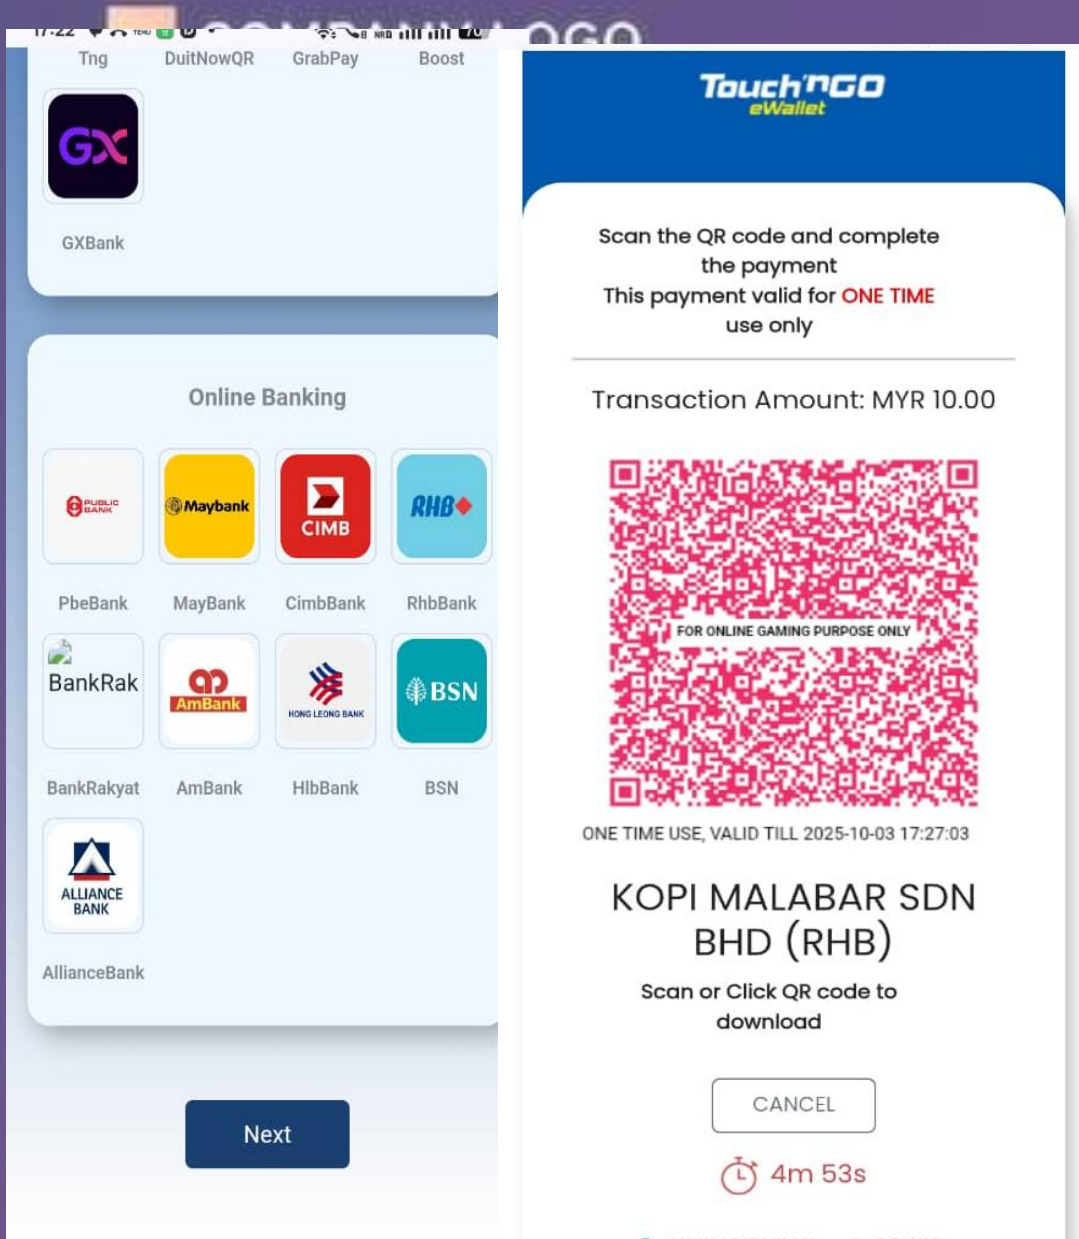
Tng DuitNowQR GrabPay Boost

GX

GXBank

Online Banking

PUBLIC BANK

Maybank

CIMB

RHB

PbeBank MayBank CimbBank RhbBank

BankRak

AmBank

HONG LEONG BANK

BSN

BankRakyat AmBank HlbBank BSN

ALLIANCE BANK

AllianceBank

Next

Touch'nGo eWallet

Scan the QR code and complete the payment
This payment valid for ONE TIME use only

Transaction Amount: MYR 10.00

FOR ONLINE GAMING PURPOSE ONLY

ONE TIME USE, VALID TILL 2025-10-03 17:27:03

KOPI MALABAR SDN BHD (RHB)

Scan or Click QR code to download

CANCEL

4m 53s